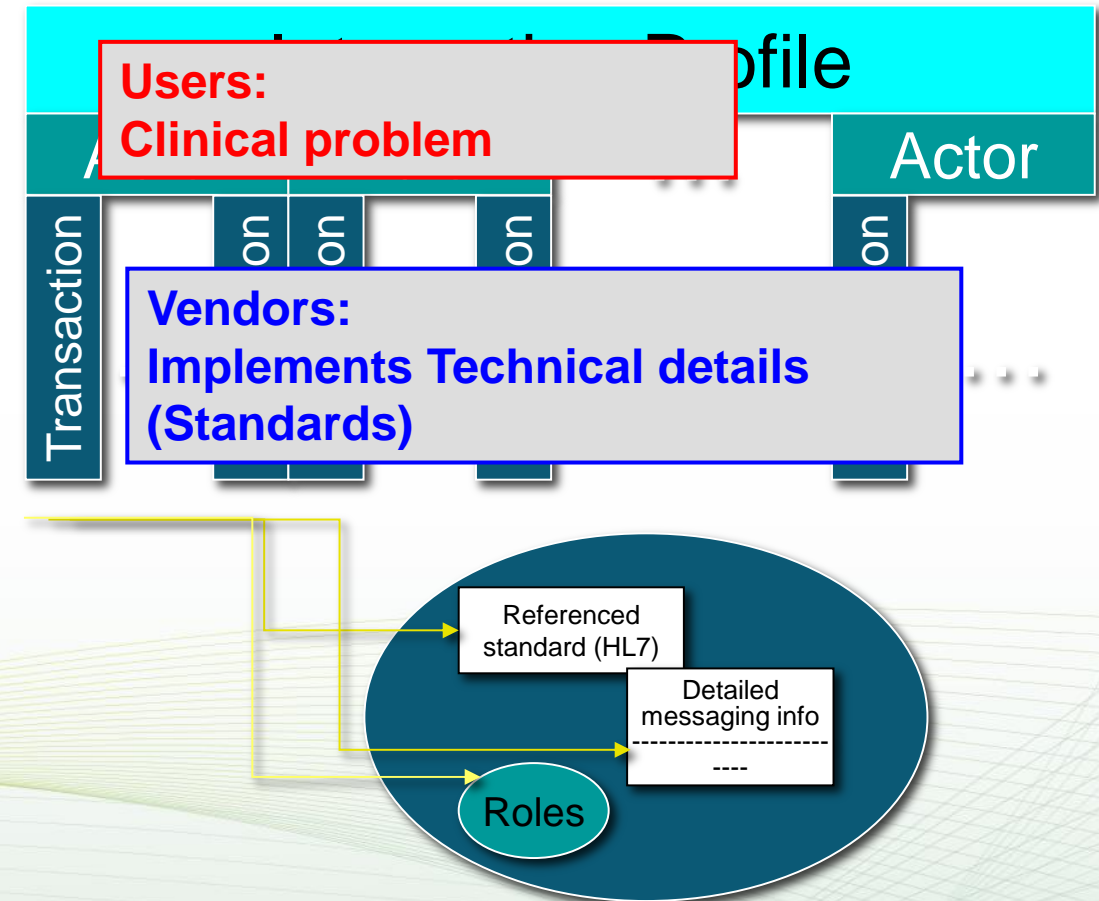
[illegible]ofile

Users:
Clinical problem

A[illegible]

Actor

Transaction

on

on

on

on

Vendors:
Implements Technical details
(Standards)

Referenced standard (HL7)

Detailed messaging info
----------------------
----

Roles